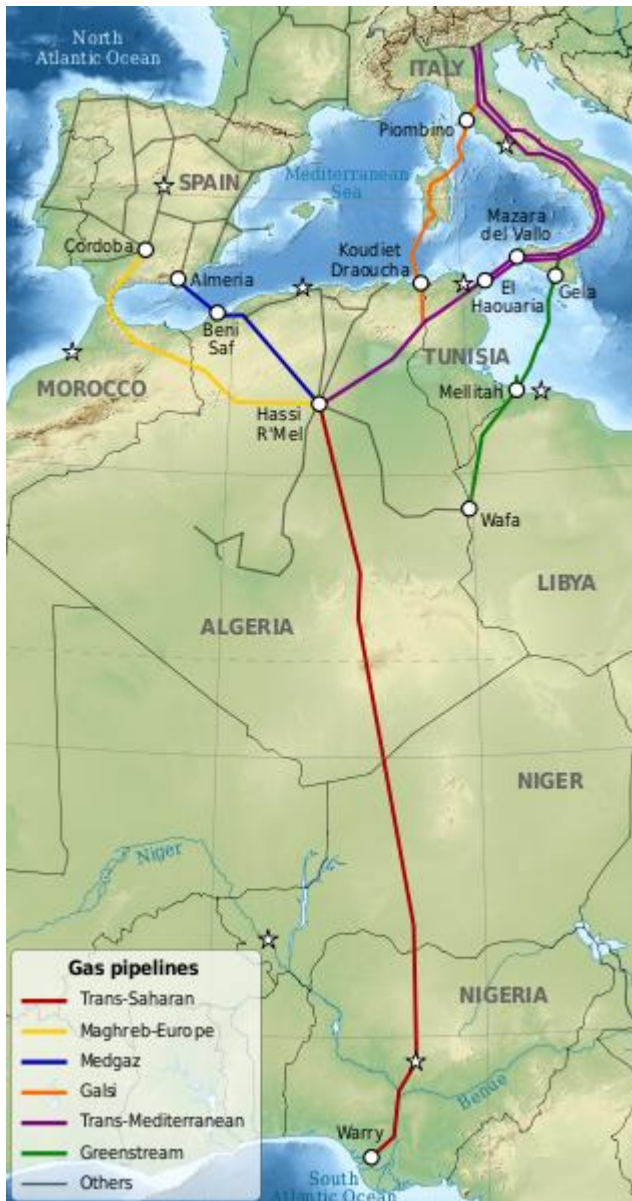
North Atlantic Ocean

ITALY

Piombino

SPAIN

Mediterranean Sea

Cordoba

Almeria

Koudiet Draoucha

Mazara del Vallo

El Haouaria

Gela

Beni Saf

TUNISIA

MOROCCO

Hassi R'Mel

Mellitah

Wafa

LIBYA

ALGERIA

NIGER

Niger

NIGERIA

Benue

Warry

South Atlantic Ocean

Gas pipelines
Trans-Saharan
Maghreb-Europe
Medgaz
Galsi
Trans-Mediterranean
Greenstream
Others